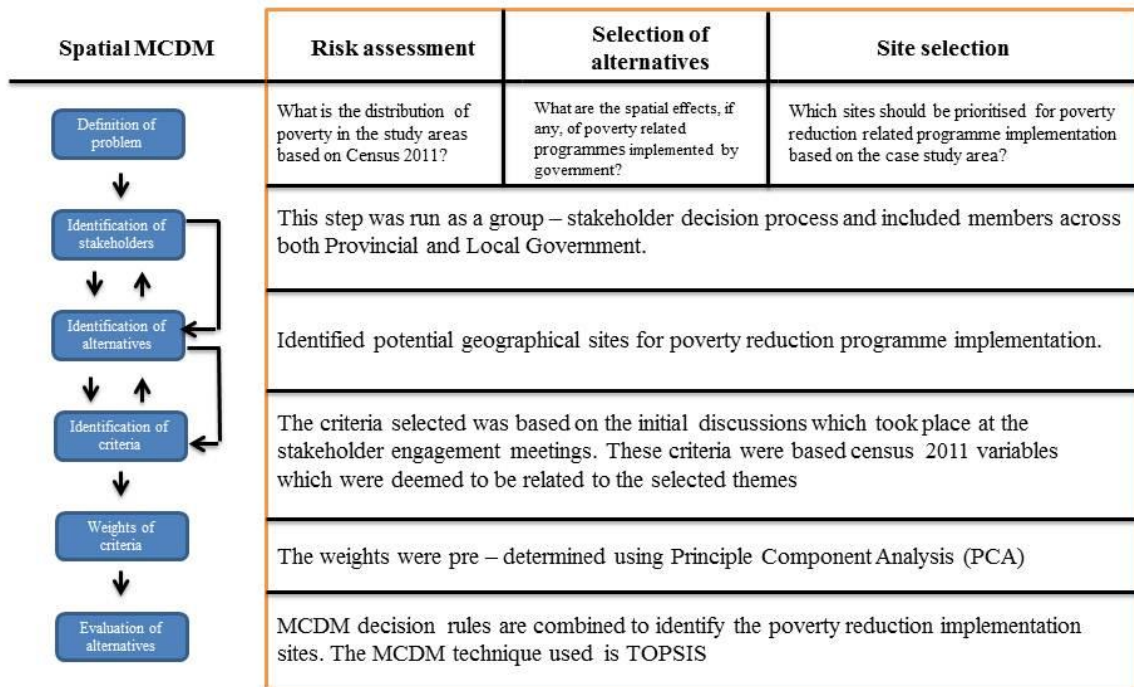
| Spatial MCDM | Risk assessment | Selection of alternatives | Site selection |
|---|---|---|---|
| Definition of problem | What is the distribution of poverty in the study areas based on Census 2011? | What are the spatial effects, if any, of poverty related programmes implemented by government? | Which sites should be prioritised for poverty reduction related programme implementation based on the case study area? |
| Identification of stakeholders | This step was run as a group – stakeholder decision process and included members across both Provincial and Local Government. | | |
| Identification of alternatives | Identified potential geographical sites for poverty reduction programme implementation. | | |
| Identification of criteria | The criteria selected was based on the initial discussions which took place at the stakeholder engagement meetings. These criteria were based census 2011 variables which were deemed to be related to the selected themes | | |
| Weights of criteria | The weights were pre – determined using Principle Component Analysis (PCA) | | |
| Evaluation of alternatives | MCDM decision rules are combined to identify the poverty reduction implementation sites. The MCDM technique used is TOPSIS | | |